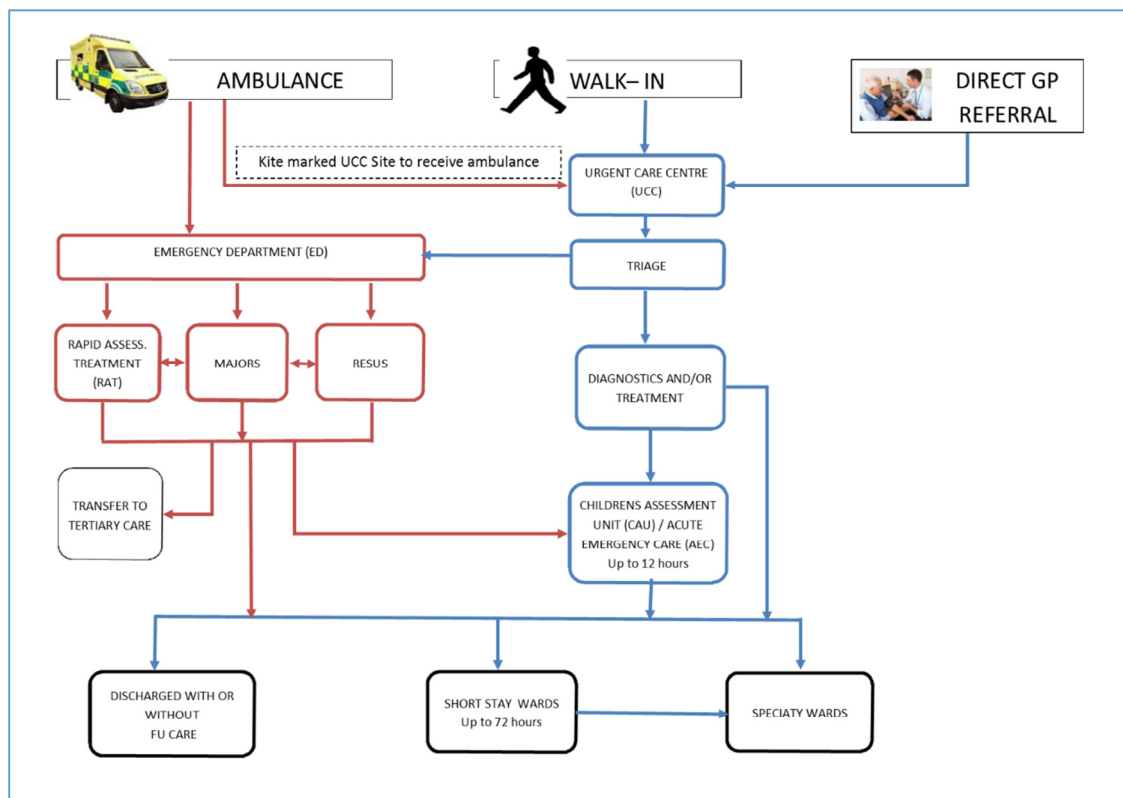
AMBULANCE

WALK– IN

DIRECT GP REFERRAL

Kite marked UCC Site to receive ambulance

URGENT CARE CENTRE (UCC)

EMERGENCY DEPARTMENT (ED)

TRIAGE

RAPID ASSESS. TREATMENT (RAT)

MAJORS

RESUS

DIAGNOSTICS AND/OR TREATMENT

TRANSFER TO TERTIARY CARE

CHILDRENS ASSESSMENT UNIT (CAU) / ACUTE EMERGENCY CARE (AEC) Up to 12 hours

DISCHARGED WITH OR WITHOUT FU CARE

SHORT STAY WARDS Up to 72 hours

SPECIATY WARDS